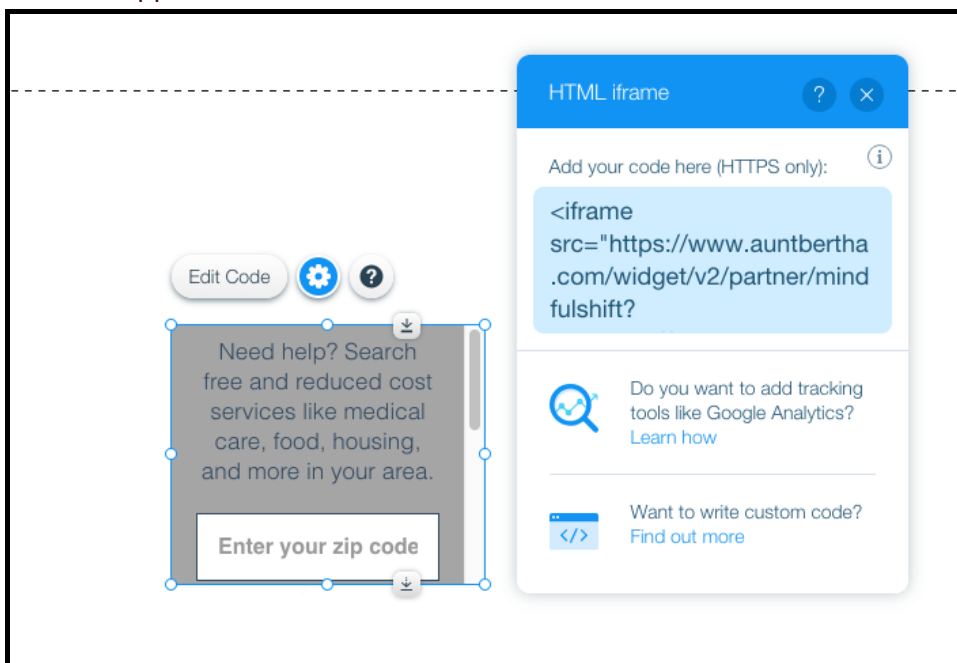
HTML iframe

?

×

Add your code here (HTTPS only):

<iframe src="https://www.auntbertha.com/widget/v2/partner/mindfulshift?

Do you want to add tracking tools like Google Analytics?
Learn how

Want to write custom code?
Find out more

Edit Code

?

Need help? Search free and reduced cost services like medical care, food, housing, and more in your area.

Enter your zip code